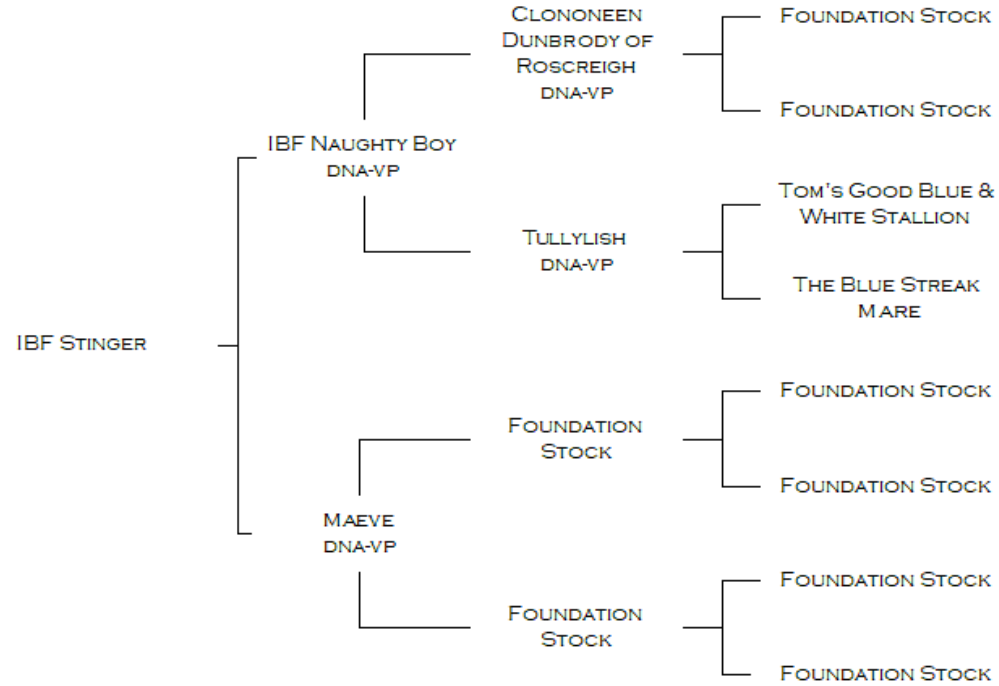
IBF Stinger

IBF Naughty Boy
dna-vp

Clononeen Dunbrody of Roscreigh
dna-vp

Foundation Stock

Foundation Stock

Tullylish
dna-vp

Tom's Good Blue & White Stallion

The Blue Streak Mare

Maeve
dna-vp

Foundation Stock

Foundation Stock

Foundation Stock

Foundation Stock

Foundation Stock

Foundation Stock